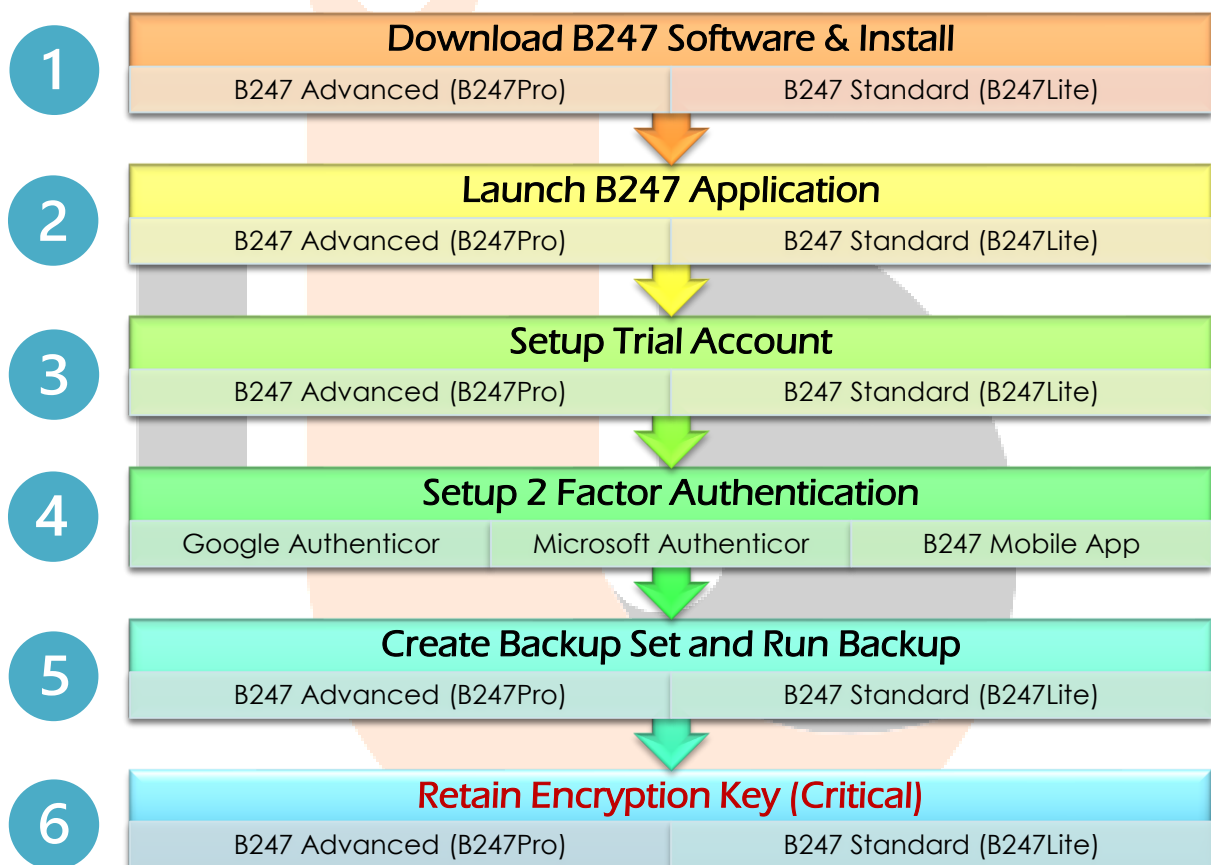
1

Download B247 Software & Install

| B247 Advanced (B247Pro) | B247 Standard (B247Lite) |
|---|---|

2

Launch B247 Application

| B247 Advanced (B247Pro) | B247 Standard (B247Lite) |
|---|---|

3

Setup Trial Account

| B247 Advanced (B247Pro) | B247 Standard (B247Lite) |
|---|---|

4

Setup 2 Factor Authentication

| Google Authenticor | Microsoft Authenticor | B247 Mobile App |
|---|---|---|

5

Create Backup Set and Run Backup

| B247 Advanced (B247Pro) | B247 Standard (B247Lite) |
|---|---|

6

Retain Encryption Key (Critical)

| B247 Advanced (B247Pro) | B247 Standard (B247Lite) |
|---|---|